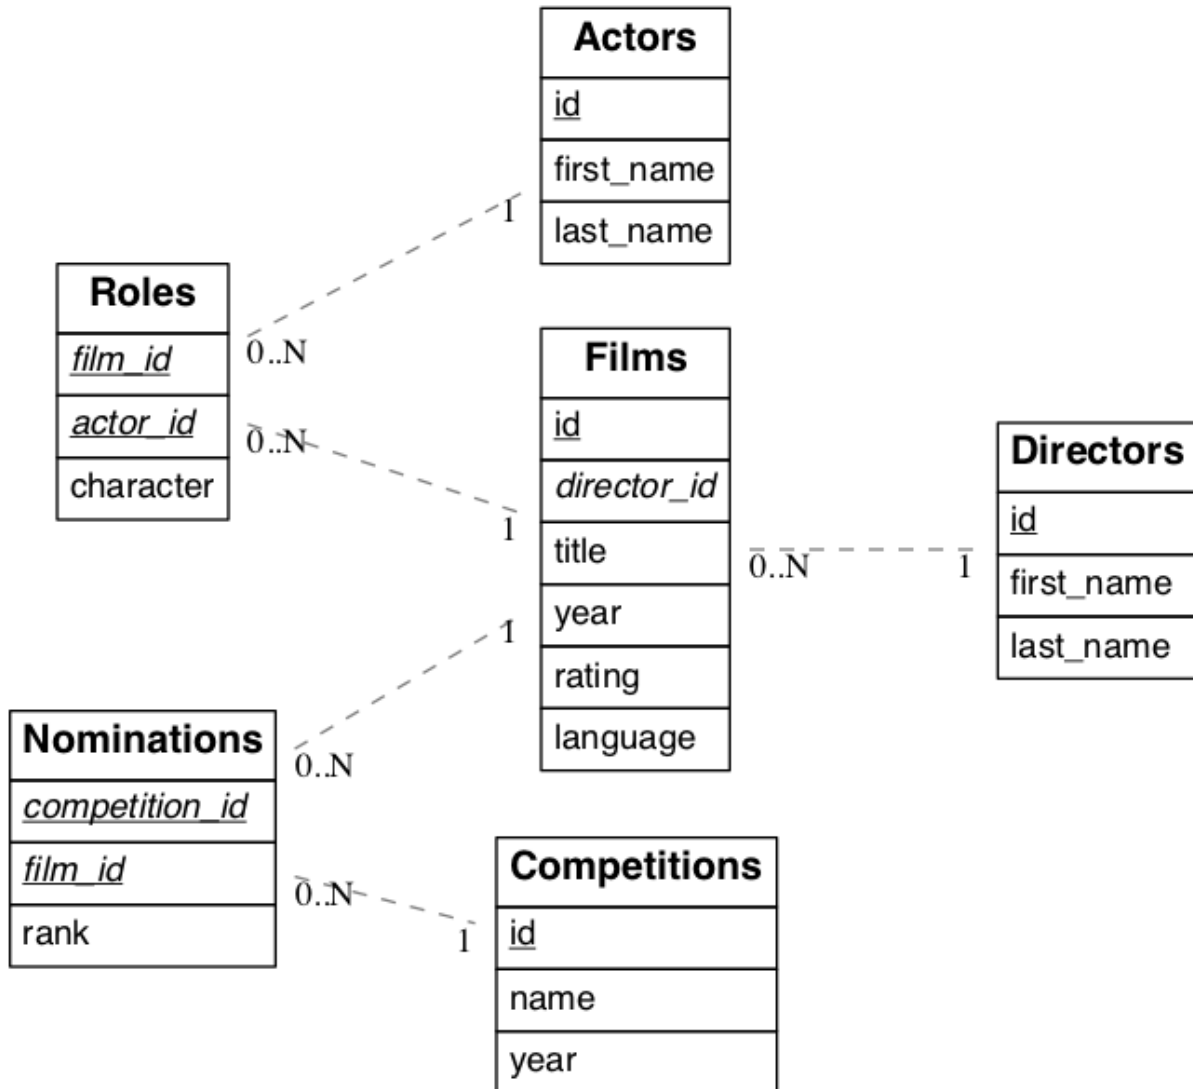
Actors
id
first_name
last_name

1

Roles
film_id
actor_id
character

0..N

0..N

1

Films
id
director_id
title
year
rating
language

0..N

1

Directors
id
first_name
last_name

1

0..N

Nominations
competition_id
film_id
rank

0..N

1

Competitions
id
name
year